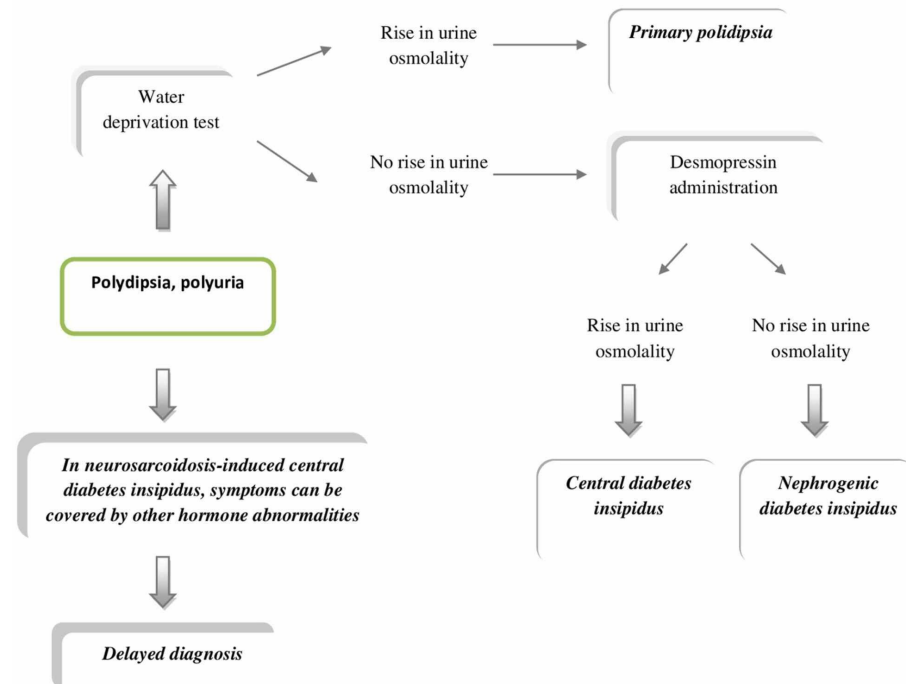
Polydipsia, polyuria

Water deprivation test

Rise in urine osmolality

Primary polidipsia

No rise in urine osmolality

Desmopressin administration

Rise in urine osmolality

No rise in urine osmolality

Central diabetes insipidus

Nephrogenic diabetes insipidus

In neurosarcoidosis-induced central diabetes insipidus, symptoms can be covered by other hormone abnormalities

Delayed diagnosis